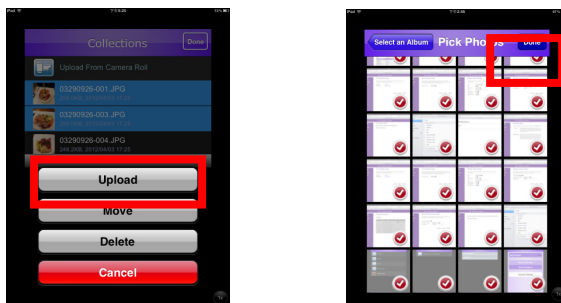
iPad 5:45 75%

Collections

Done

Upload From Camera Roll

03290926-001.JPG

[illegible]

03290926-003.JPG

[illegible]

03290926-004.JPG

248.0KB, 2012/04/03 17:26

Upload

Move

Delete

Cancel

iPad 5:45

Select an Album

Pick Photos

Done